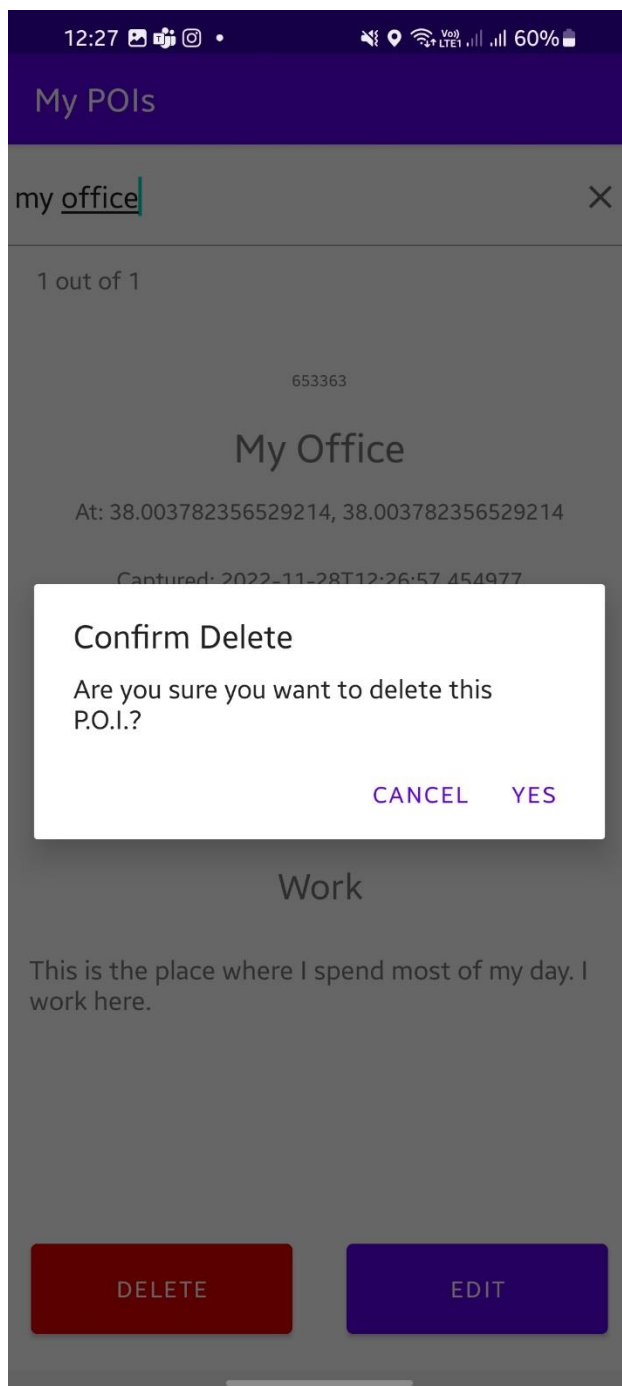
12:27 • 60%

My POIs

my office ×

1 out of 1

653363

My Office

At: 38.003782356529214, 38.003782356529214

Captured: 2022-11-28T12:26:57.454977

Confirm Delete

Are you sure you want to delete this P.O.I.?

CANCEL YES

Work

This is the place where I spend most of my day. I work here.

DELETE

EDIT